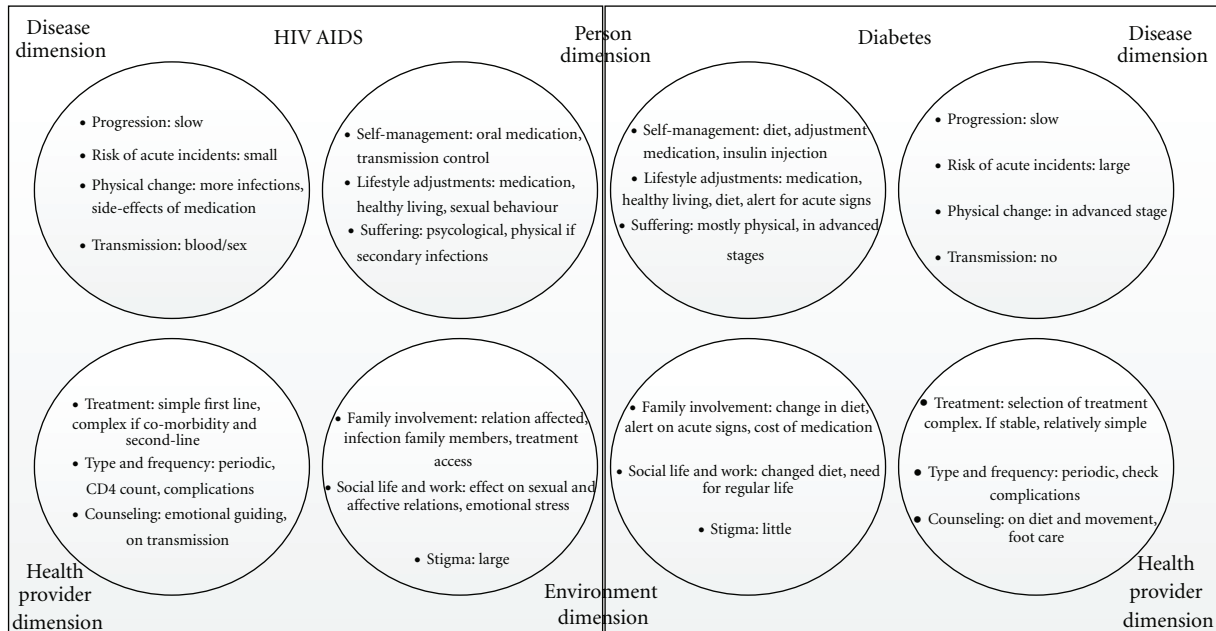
Disease dimension

HIV AIDS

Person dimension

Diabetes

Disease dimension

• Progression: slow
• Risk of acute incidents: small
• Physical change: more infections, side-effects of medication
• Transmission: blood/sex

• Self-management: oral medication, transmission control
• Lifestyle adjustments: medication, healthy living, sexual behaviour
• Suffering: psycological, physical if secondary infections

• Self-management: diet, adjustment medication, insulin injection
• Lifestyle adjustments: medication, healthy living, diet, alert for acute signs
• Suffering: mostly physical, in advanced stages

• Progression: slow
• Risk of acute incidents: large
• Physical change: in advanced stage
• Transmission: no

• Treatment: simple first line, complex if co-morbidity and second-line
• Type and frequency: periodic, CD4 count, complications
• Counseling: emotional guiding, on transmission

• Family involvement: relation affected, infection family members, treatment access
• Social life and work: effect on sexual and affective relations, emotional stress
• Stigma: large

• Family involvement: change in diet, alert on acute signs, cost of medication
• Social life and work: changed diet, need for regular life
• Stigma: little

• Treatment: selection of treatment complex. If stable, relatively simple
• Type and frequency: periodic, check complications
• Counseling: on diet and movement, foot care

Health provider dimension

Environment dimension

Health provider dimension